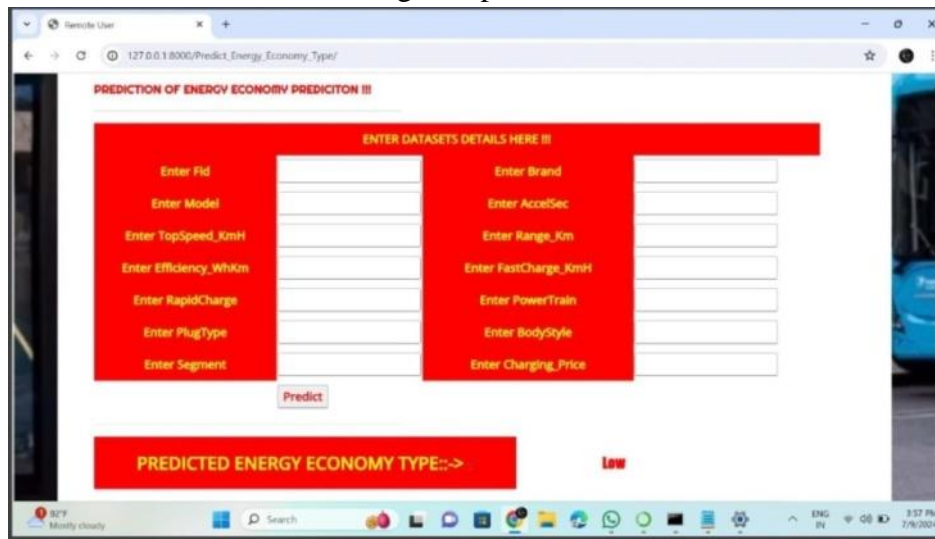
Remote User

127.0.0.1:8000/Predict_Energy_Economy_Type/

PREDICTION OF ENERGY ECONOMY PREDICITON !!!

ENTER DATASETS DETAILS HERE !!!

| Enter Fid | | Enter Brand | |
|---|---|---|---|
| Enter Model | | Enter AccelSec | |
| Enter TopSpeed_KmH | | Enter Range_Km | |
| Enter Efficiency_WhKm | | Enter FastCharge_KmH | |
| Enter RapidCharge | | Enter PowerTrain | |
| Enter PlugType | | Enter BodyStyle | |
| Enter Segment | | Enter Charging_Price | |

Predict

PREDICTED ENERGY ECONOMY TYPE::->

Low

92°F
Mostly cloudy

Search

ENG
IN

3:57 PM
7/9/2024